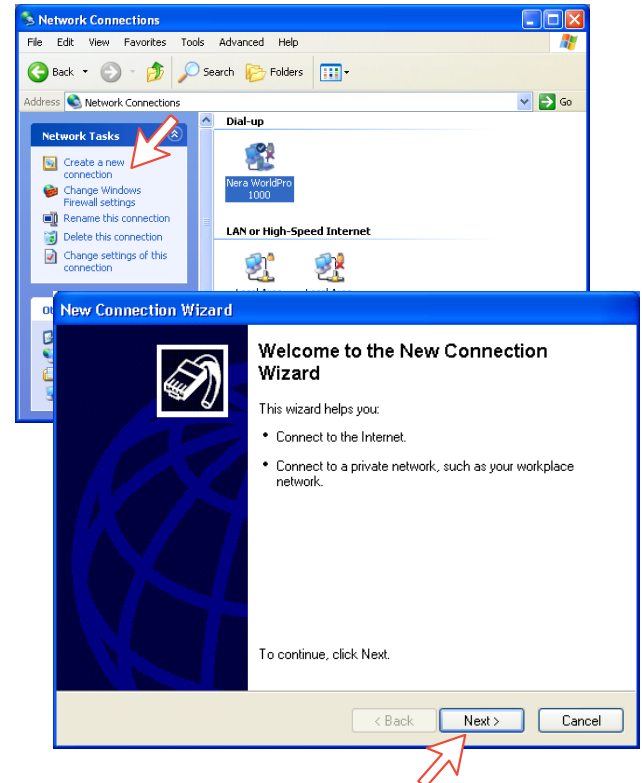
Network Connections

File Edit View Favorites Tools Advanced Help

Back Search Folders

Address Network Connections Go

Network Tasks

Create a new connection

Change Windows Firewall settings

Rename this connection

Delete this connection

Change settings of this connection

Dial-up

Nera WorldPro 1000

LAN or High-Speed Internet

New Connection Wizard

Welcome to the New Connection Wizard

This wizard helps you:

• Connect to the Internet.

• Connect to a private network, such as your workplace network.

To continue, click Next.

< Back Next > Cancel